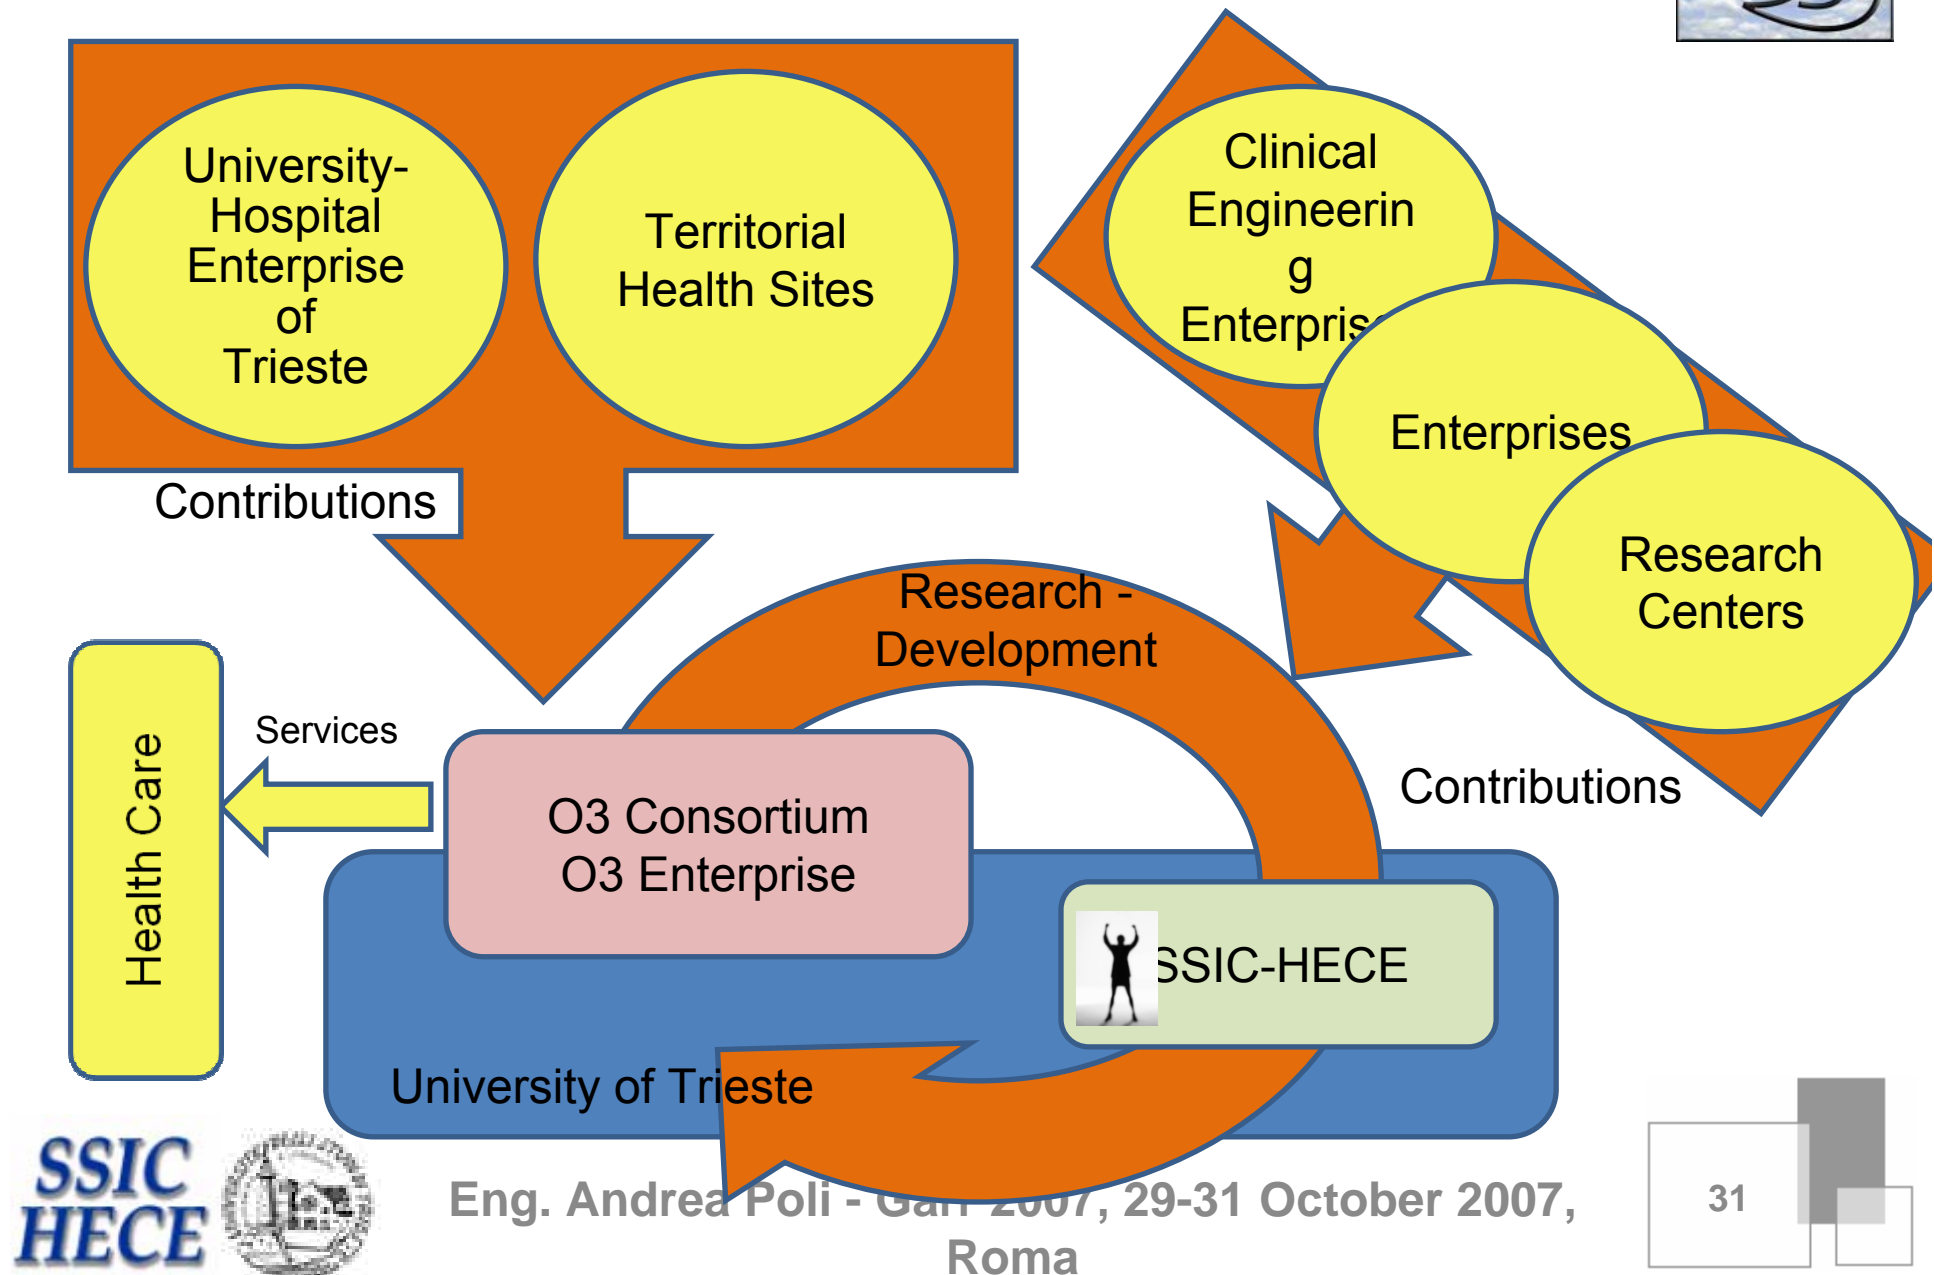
University-Hospital Enterprise of Trieste

Territorial Health Sites

Contributions

Clinical Engineerin g Enterpris

Enterprises

Research Centers

Research - Development

Health Care

Services

O3 Consortium
O3 Enterprise

Contributions

SSIC-HECE

University of Trieste

SSIC HECE

Eng. Andrea Poli - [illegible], 29-31 October 2007, Roma

31